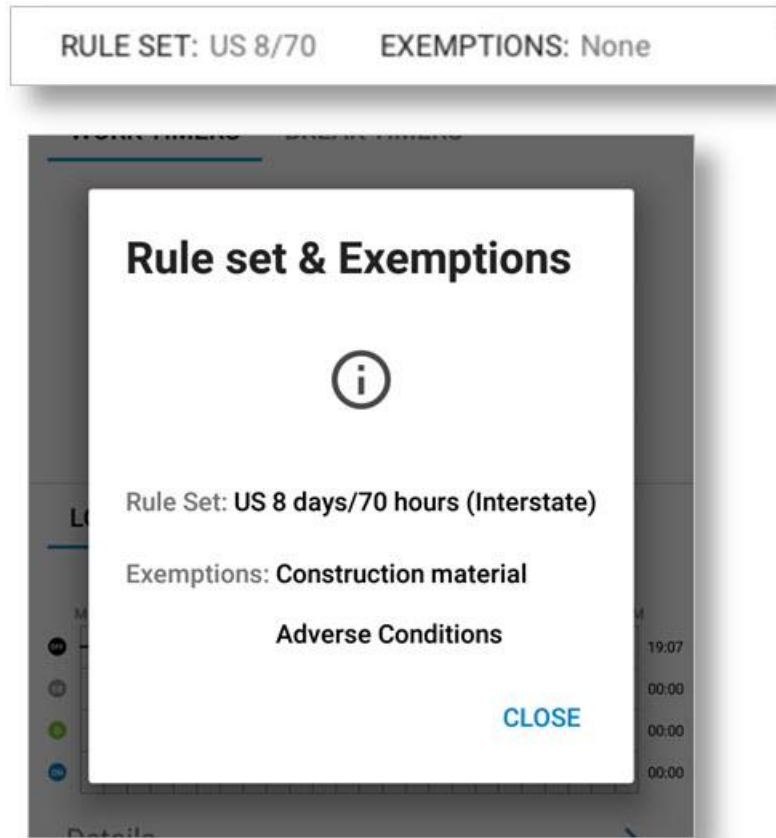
RULE SET: US 8/70 EXEMPTIONS: None

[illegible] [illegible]

Rule set & Exemptions

Rule Set: US 8 days/70 hours (Interstate)

Exemptions: Construction material

Adverse Conditions

CLOSE

L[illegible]

19:07

00:00

00:00

00:00

Details